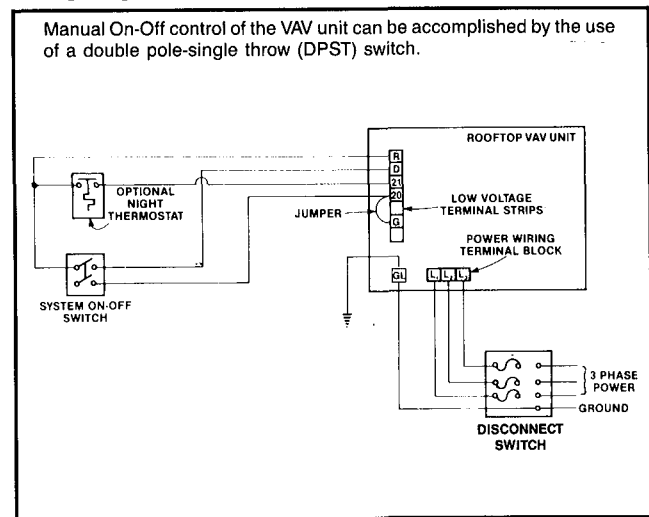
Manual On-Off control of the VAV unit can be accomplished by the use of a double pole-single throw (DPST) switch.

ROOFTOP VAV UNIT

R
D
21
20
G

OPTIONAL NIGHT THERMOSTAT

LOW VOLTAGE TERMINAL STRIPS

JUMPER

POWER WIRING TERMINAL BLOCK

GL
L L L

SYSTEM ON-OFF SWITCH

3 PHASE POWER

GROUND

DISCONNECT SWITCH